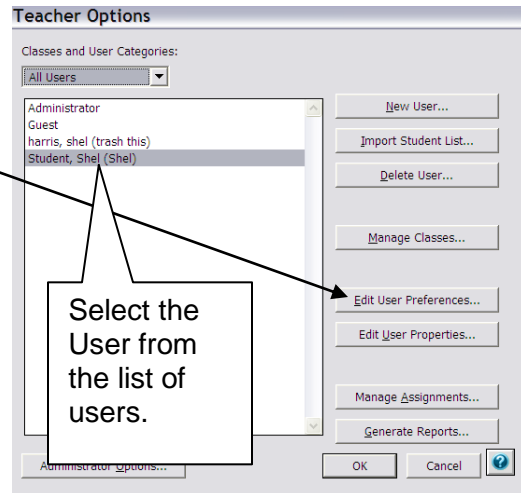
Teacher Options

Classes and User Categories:

All Users

Administrator
Guest
harris, shel (trash this)
Student, Shel (Shel)

New User...

Import Student List...

Delete User...

Manage Classes...

Edit User Preferences...

Edit User Properties...

Manage Assignments...

Generate Reports...

Select the User from the list of users.

Administrator Options...

OK

Cancel

?